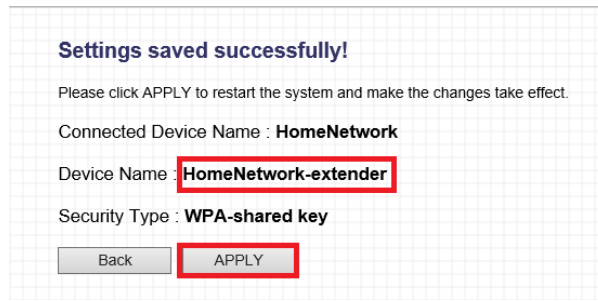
Settings saved successfully!

Please click APPLY to restart the system and make the changes take effect.

Connected Device Name : HomeNetwork

Device Name : HomeNetwork-extender

Security Type : WPA-shared key

Back

APPLY